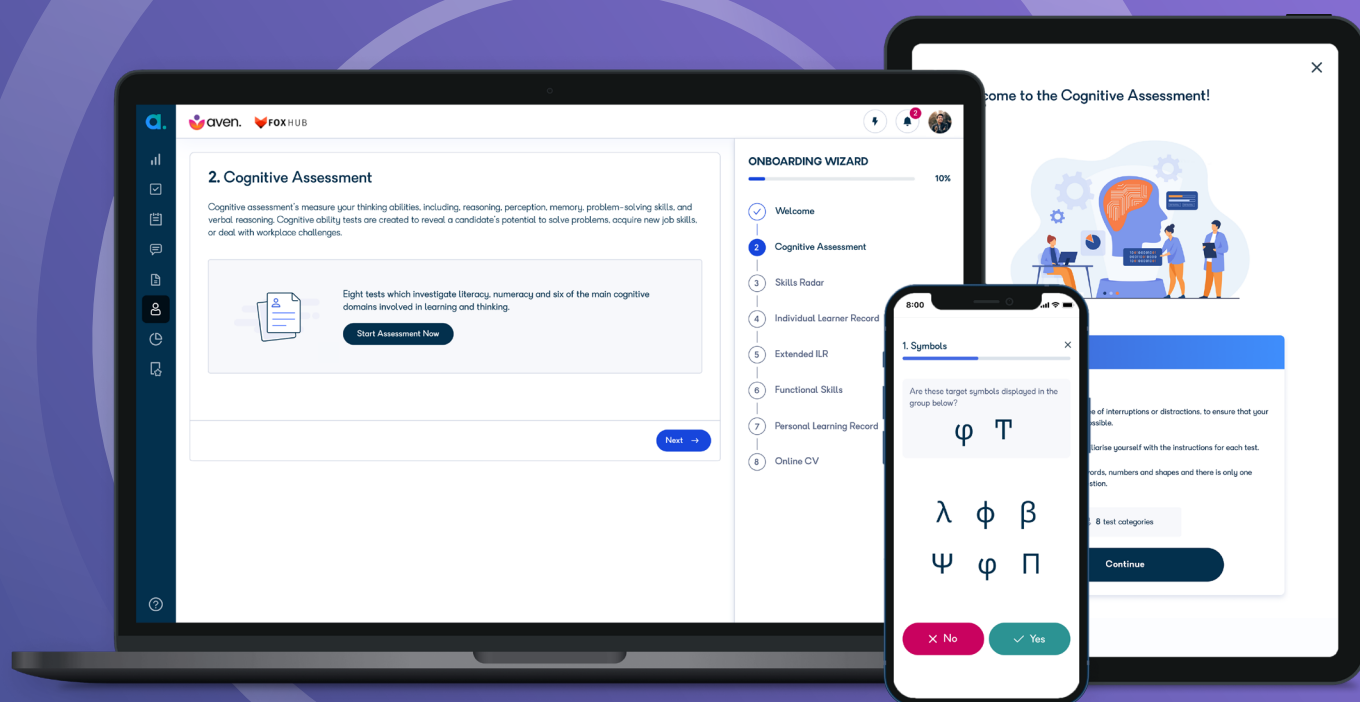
a.

aven. FOX HUB

2

2. Cognitive Assessment

Cognitive assessment's measure your thinking abilities, including, reasoning, perception, memory, problem-solving skills, and verbal reasoning. Cognitive ability tests are created to reveal a candidate's potential to solve problems, acquire new job skills, or deal with workplace challenges.

Eight tests which investigate literacy, numeracy and six of the main cognitive domains involved in learning and thinking.

Start Assessment Now

Next →

ONBOARDING WIZARD

10%

Welcome

2 Cognitive Assessment

3 Skills Radar

4 Individual Learner Record

5 Extended ILR

6 Functional Skills

7 Personal Learning Record

8 Online CV

come to the Cognitive Assessment!

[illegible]e of interruptions or distractions, to ensure that your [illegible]ossible.

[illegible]iliarise yourself with the instructions for each test.

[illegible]ords, numbers and shapes and there is only one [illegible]stion.

8 test categories

Continue

8:00

1. Symbols

Are these target symbols displayed in the group below?

φ Ͳ

λ ϕ β

Ψ φ Π

No

Yes